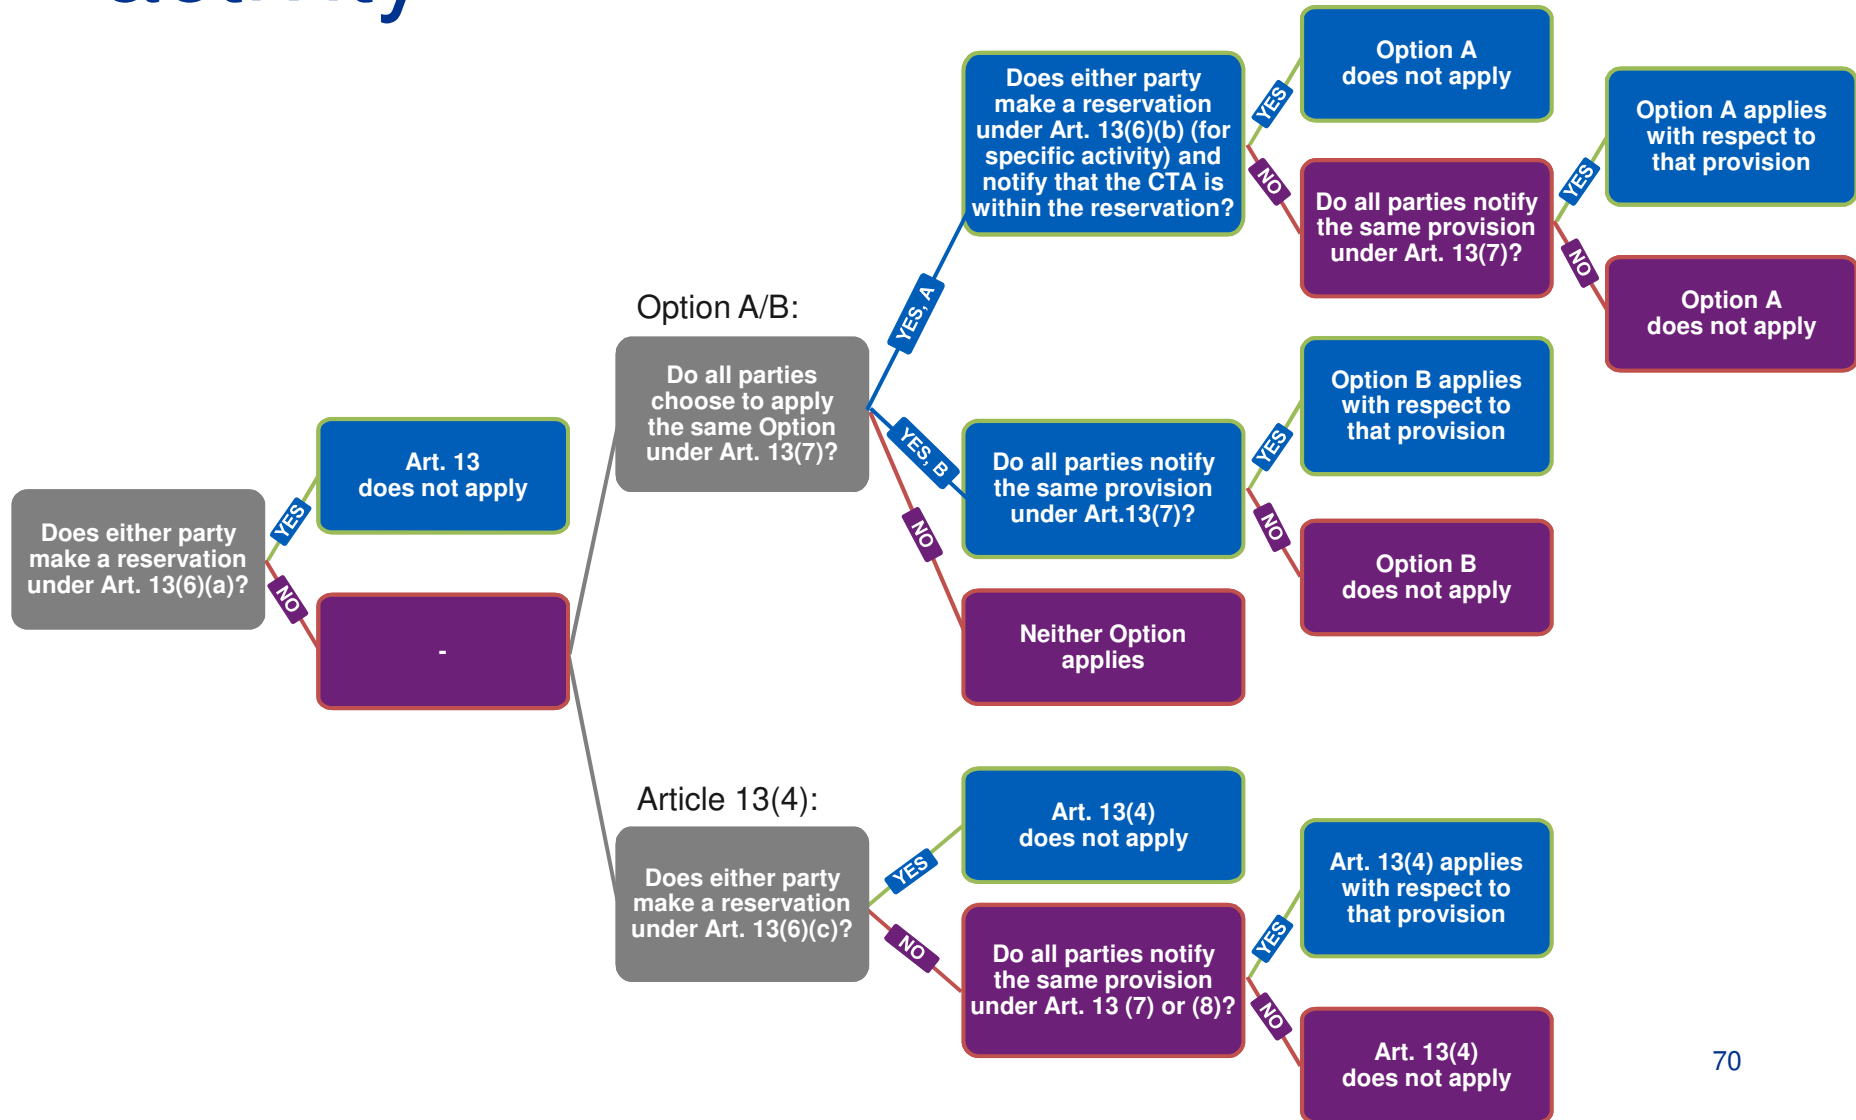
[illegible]

Does either party make a reservation under Art. 13(6)(a)?

YES

Art. 13 does not apply

NO

-

Option A/B:

Do all parties choose to apply the same Option under Art. 13(7)?

YES, A

Does either party make a reservation under Art. 13(6)(b) (for specific activity) and notify that the CTA is within the reservation?

YES

Option A does not apply

NO

Do all parties notify the same provision under Art. 13(7)?

YES

Option A applies with respect to that provision

NO

Option A does not apply

YES, B

Do all parties notify the same provision under Art.13(7)?

YES

Option B applies with respect to that provision

NO

Option B does not apply

NO

Neither Option applies

Article 13(4):

Does either party make a reservation under Art. 13(6)(c)?

YES

Art. 13(4) does not apply

NO

Do all parties notify the same provision under Art. 13 (7) or (8)?

YES

Art. 13(4) applies with respect to that provision

NO

Art. 13(4) does not apply

70